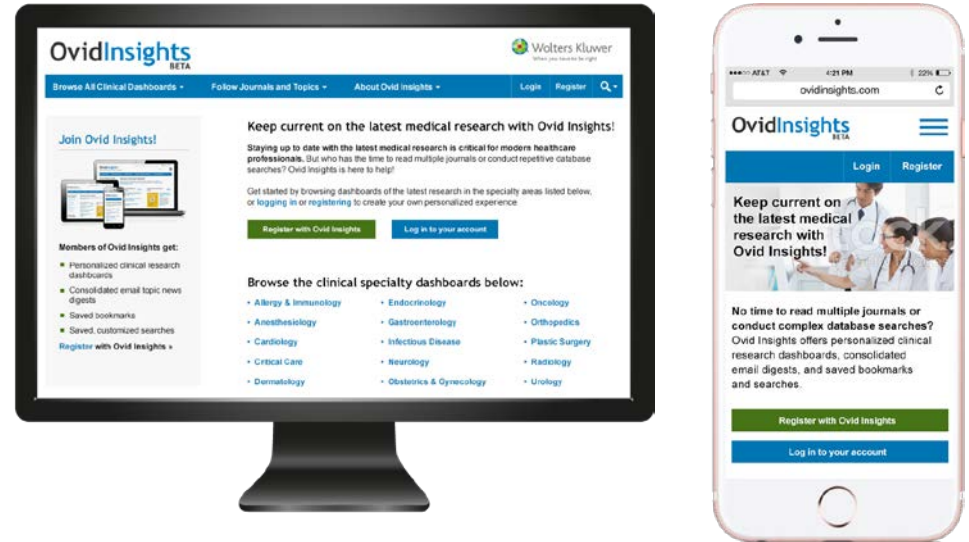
OvidInsights
BETA

Wolters Kluwer
When you have to be right

Browse All Clinical Dashboards ▾ Follow Journals and Topics ▾ About Ovid Insights ▾ Login Register

Join Ovid Insights!

Members of Ovid Insights get:

- Personalized clinical research dashboards
- Consolidated email topic news digests
- Saved bookmarks
- Saved, customized searches

Register with Ovid Insights »

Keep current on the latest medical research with Ovid Insights!

Staying up to date with the latest medical research is critical for modern healthcare professionals. But who has the time to read multiple journals or conduct repetitive database searches? Ovid Insights is here to help!

Get started by browsing dashboards of the latest research in the specialty areas listed below, or logging in or registering to create your own personalized experience.

Register with Ovid Insights

Log in to your account

Browse the clinical specialty dashboards below:

- Allergy & Immunology
- Anesthesiology
- Cardiology
- Critical Care
- Dermatology
- Endocrinology
- Gastroenterology
- Infectious Disease
- Neurology
- Obstetrics & Gynecology
- Oncology
- Orthopedics
- Plastic Surgery
- Radiology
- Urology

AT&T 4:21 PM 22%
ovidinsights.com

OvidInsights
BETA

Login Register

Keep current on the latest medical research with Ovid Insights!

No time to read multiple journals or conduct complex database searches? Ovid Insights offers personalized clinical research dashboards, consolidated email digests, and saved bookmarks and searches.

Register with Ovid Insights

Log in to your account